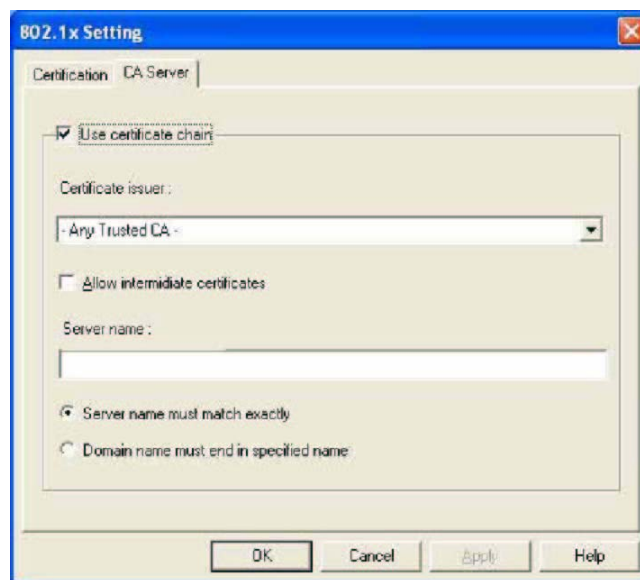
802.1x Setting

Certification CA Server

Use certificate chain

Certificate issuer :

- Any Trusted CA -

Allow intermidiate certificates

Server name :

Server name must match exactly

Domain name must end in specified name

OK Cancel Apply Help